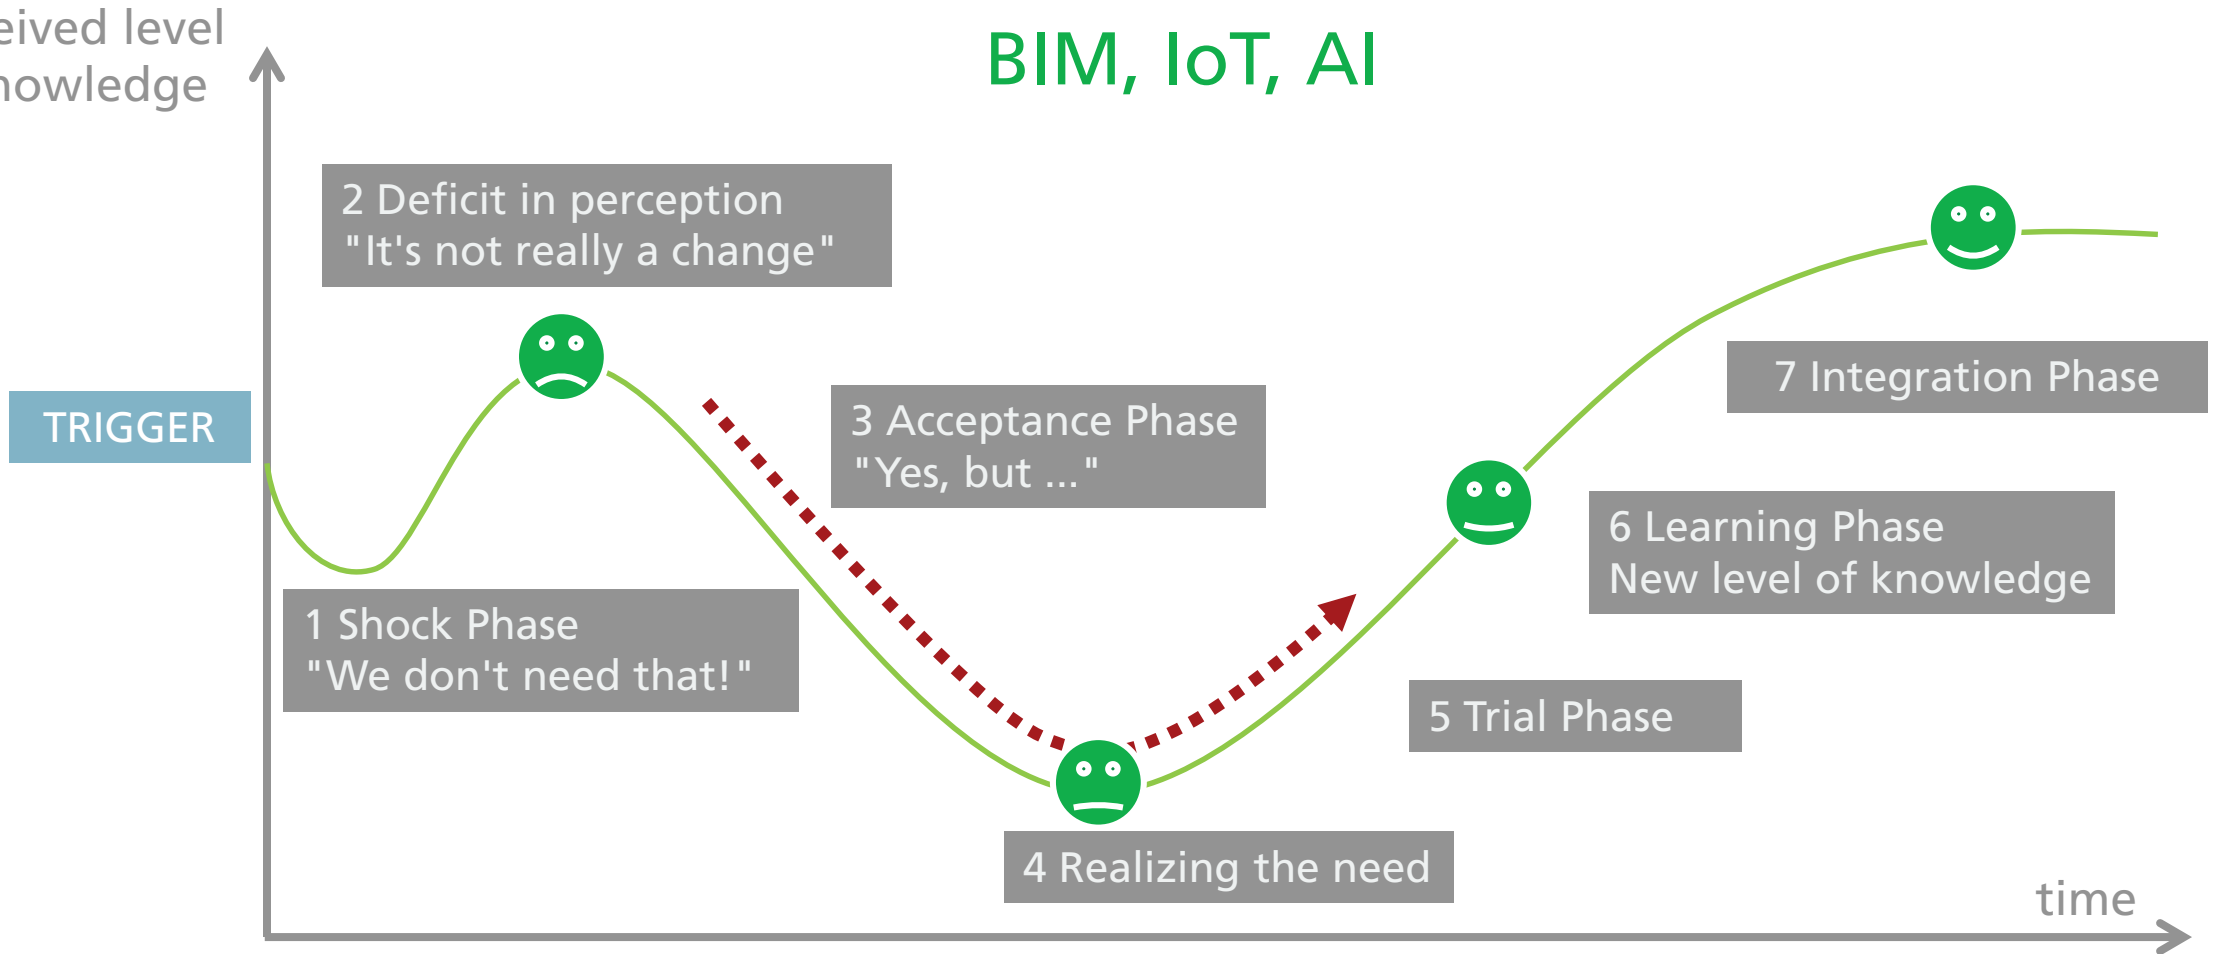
eived level
nowledge

BIM, IoT, AI

2 Deficit in perception
"It's not really a change"

TRIGGER

3 Acceptance Phase
"Yes, but ..."

7 Integration Phase

6 Learning Phase
New level of knowledge

1 Shock Phase
"We don't need that!"

5 Trial Phase

4 Realizing the need

time